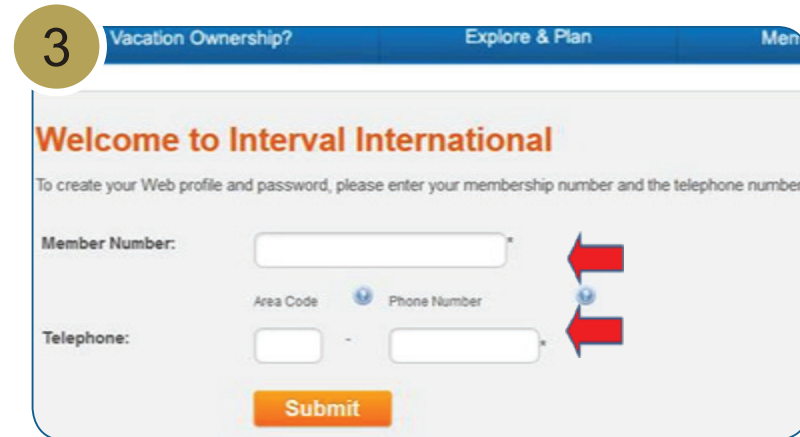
3

Vacation Ownership? Explore & Plan Men

Welcome to Interval International

To create your Web profile and password, please enter your membership number and the telephone number

Member Number: *

Area Code Phone Number

Telephone: - *

Submit